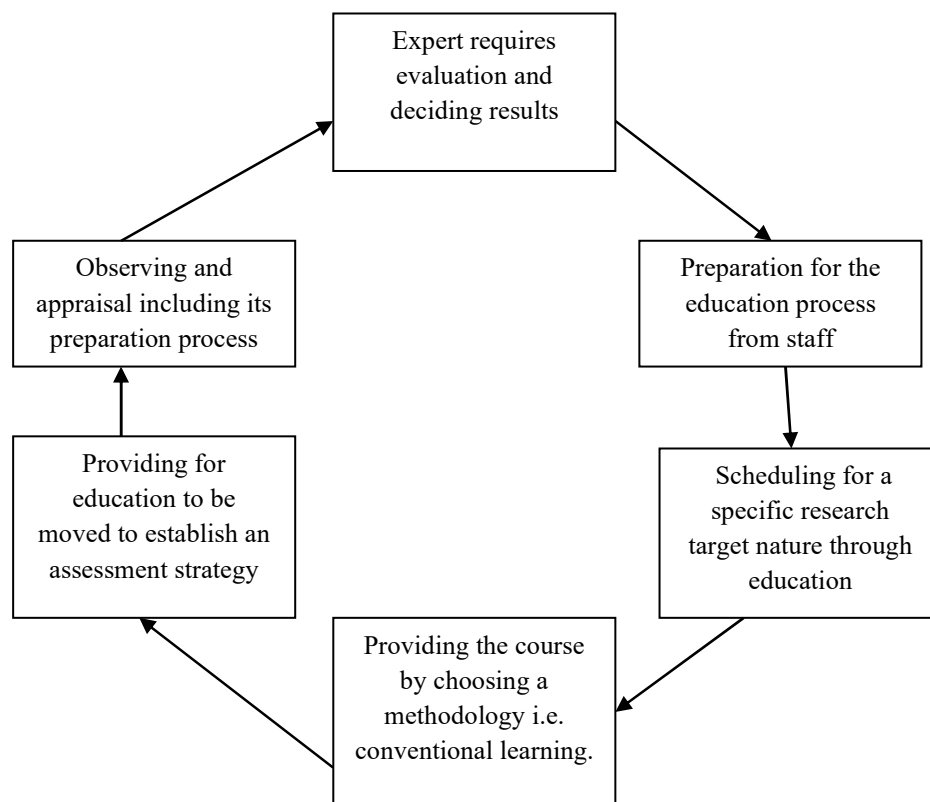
Expert requires evaluation and deciding results

Preparation for the education process from staff

Scheduling for a specific research target nature through education

Providing the course by choosing a methodology i.e. conventional learning.

Providing for education to be moved to establish an assessment strategy

Observing and appraisal including its preparation process